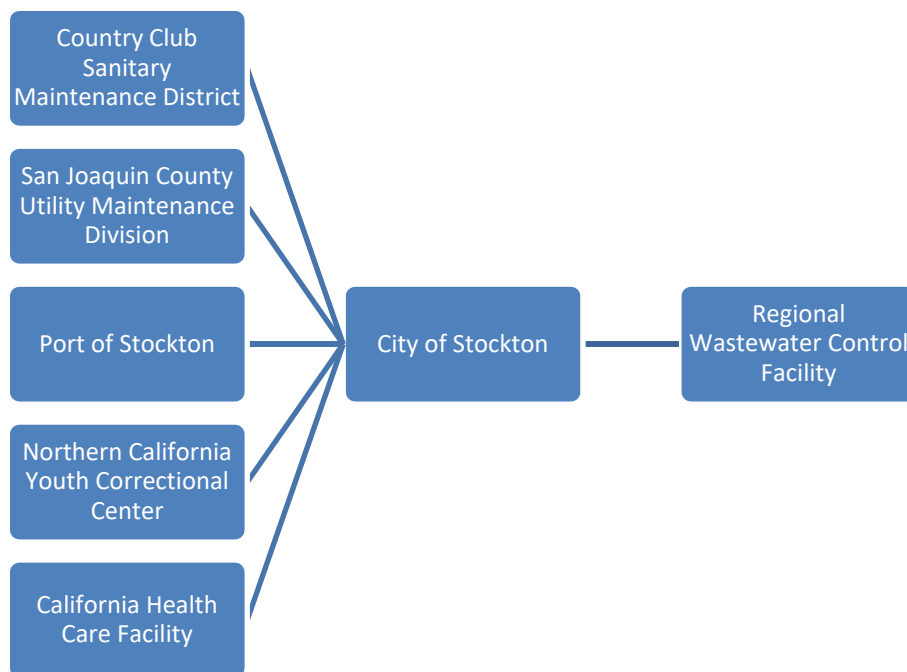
Country Club Sanitary Maintenance District

San Joaquin County Utility Maintenance Division

Port of Stockton

Northern California Youth Correctional Center

California Health Care Facility

City of Stockton

Regional Wastewater Control Facility